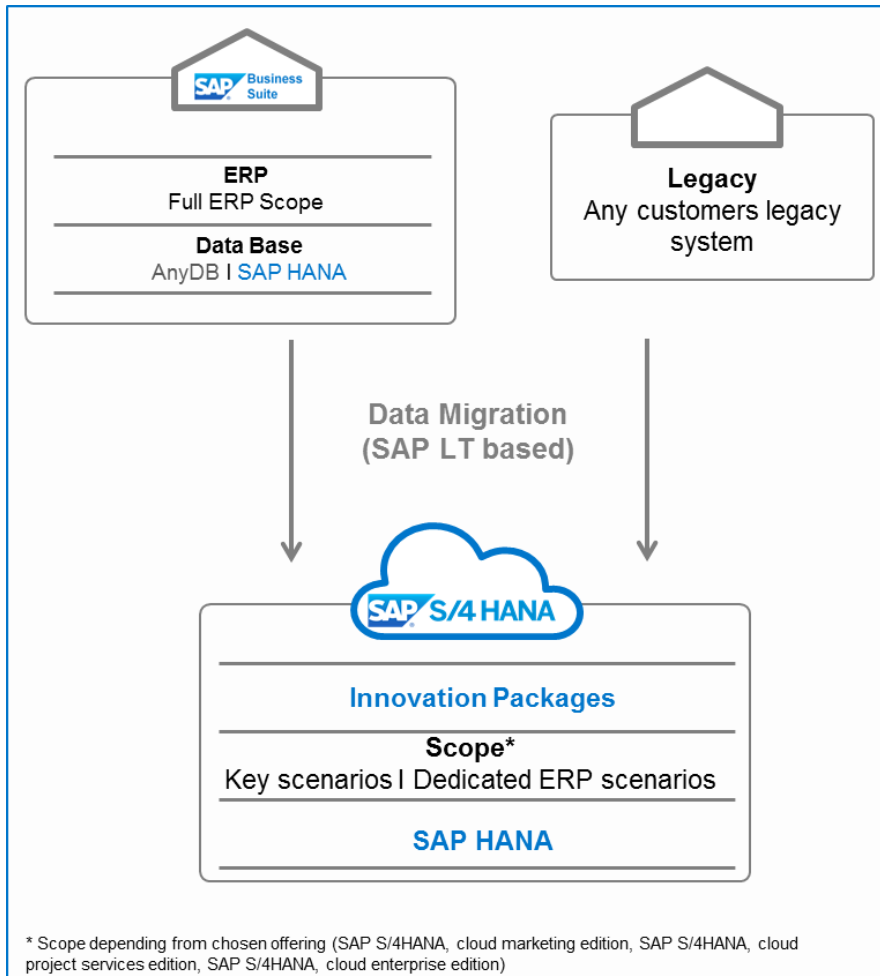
SAP Business Suite

ERP
Full ERP Scope

Data Base
AnyDB I SAP HANA

Legacy
Any customers legacy system

Data Migration
(SAP LT based)

SAP S/4HANA

Innovation Packages

Scope*
Key scenarios I Dedicated ERP scenarios

SAP HANA

* Scope depending from chosen offering (SAP S/4HANA, cloud marketing edition, SAP S/4HANA, cloud project services edition, SAP S/4HANA, cloud enterprise edition)